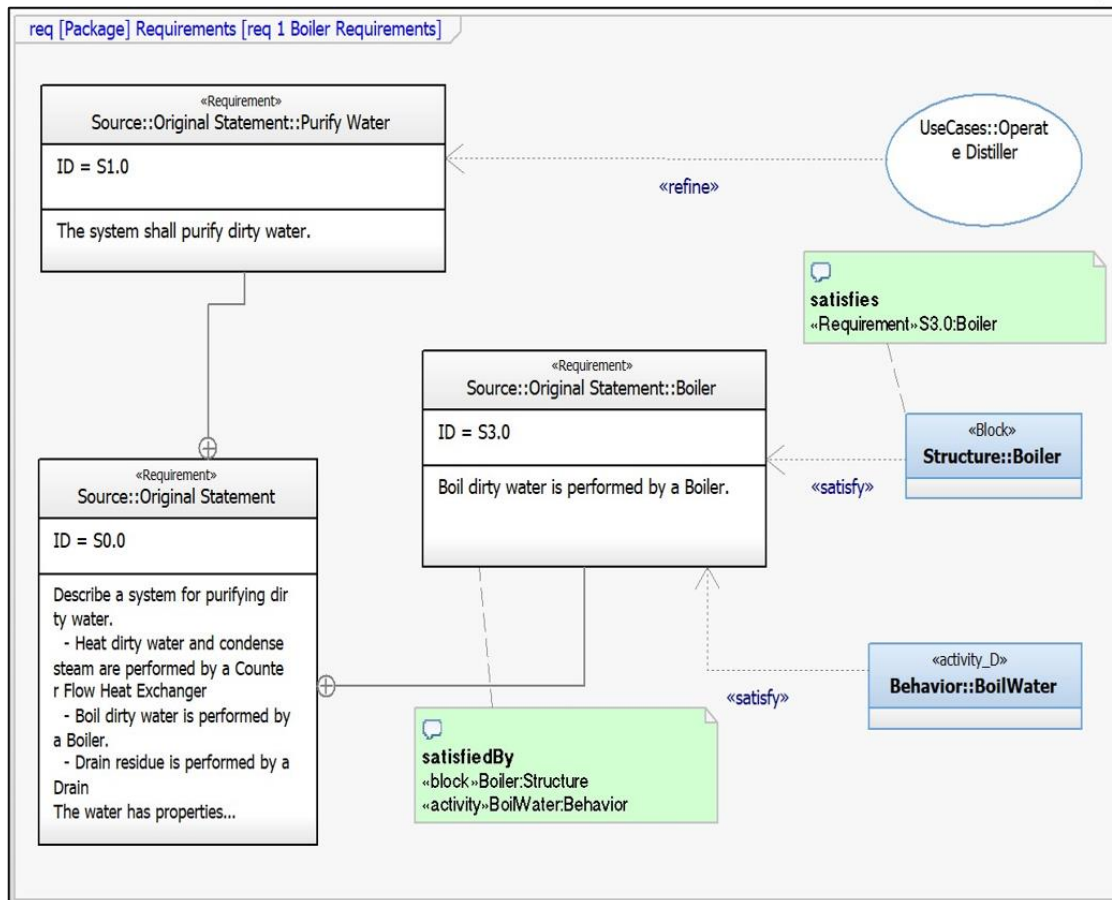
req [Package] Requirements [req 1 Boiler Requirements]

«Requirement»
Source::Original Statement::Purify Water

ID = S1.0

The system shall purify dirty water.

UseCases::Operate Distiller

«refine»

satisfies
«Requirement»S3.0:Boiler

«Requirement»
Source::Original Statement::Boiler

ID = S3.0

Boil dirty water is performed by a Boiler.

«Block»
Structure::Boiler

«satisfy»

«Requirement»
Source::Original Statement

ID = S0.0

Describe a system for purifying dirty water.
- Heat dirty water and condense steam are performed by a Counter Flow Heat Exchanger
- Boil dirty water is performed by a Boiler.
- Drain residue is performed by a Drain
The water has properties...

«activity_D»
Behavior::BoilWater

«satisfy»

satisfiedBy
«block»Boiler:Structure
«activity»BoilWater:Behavior